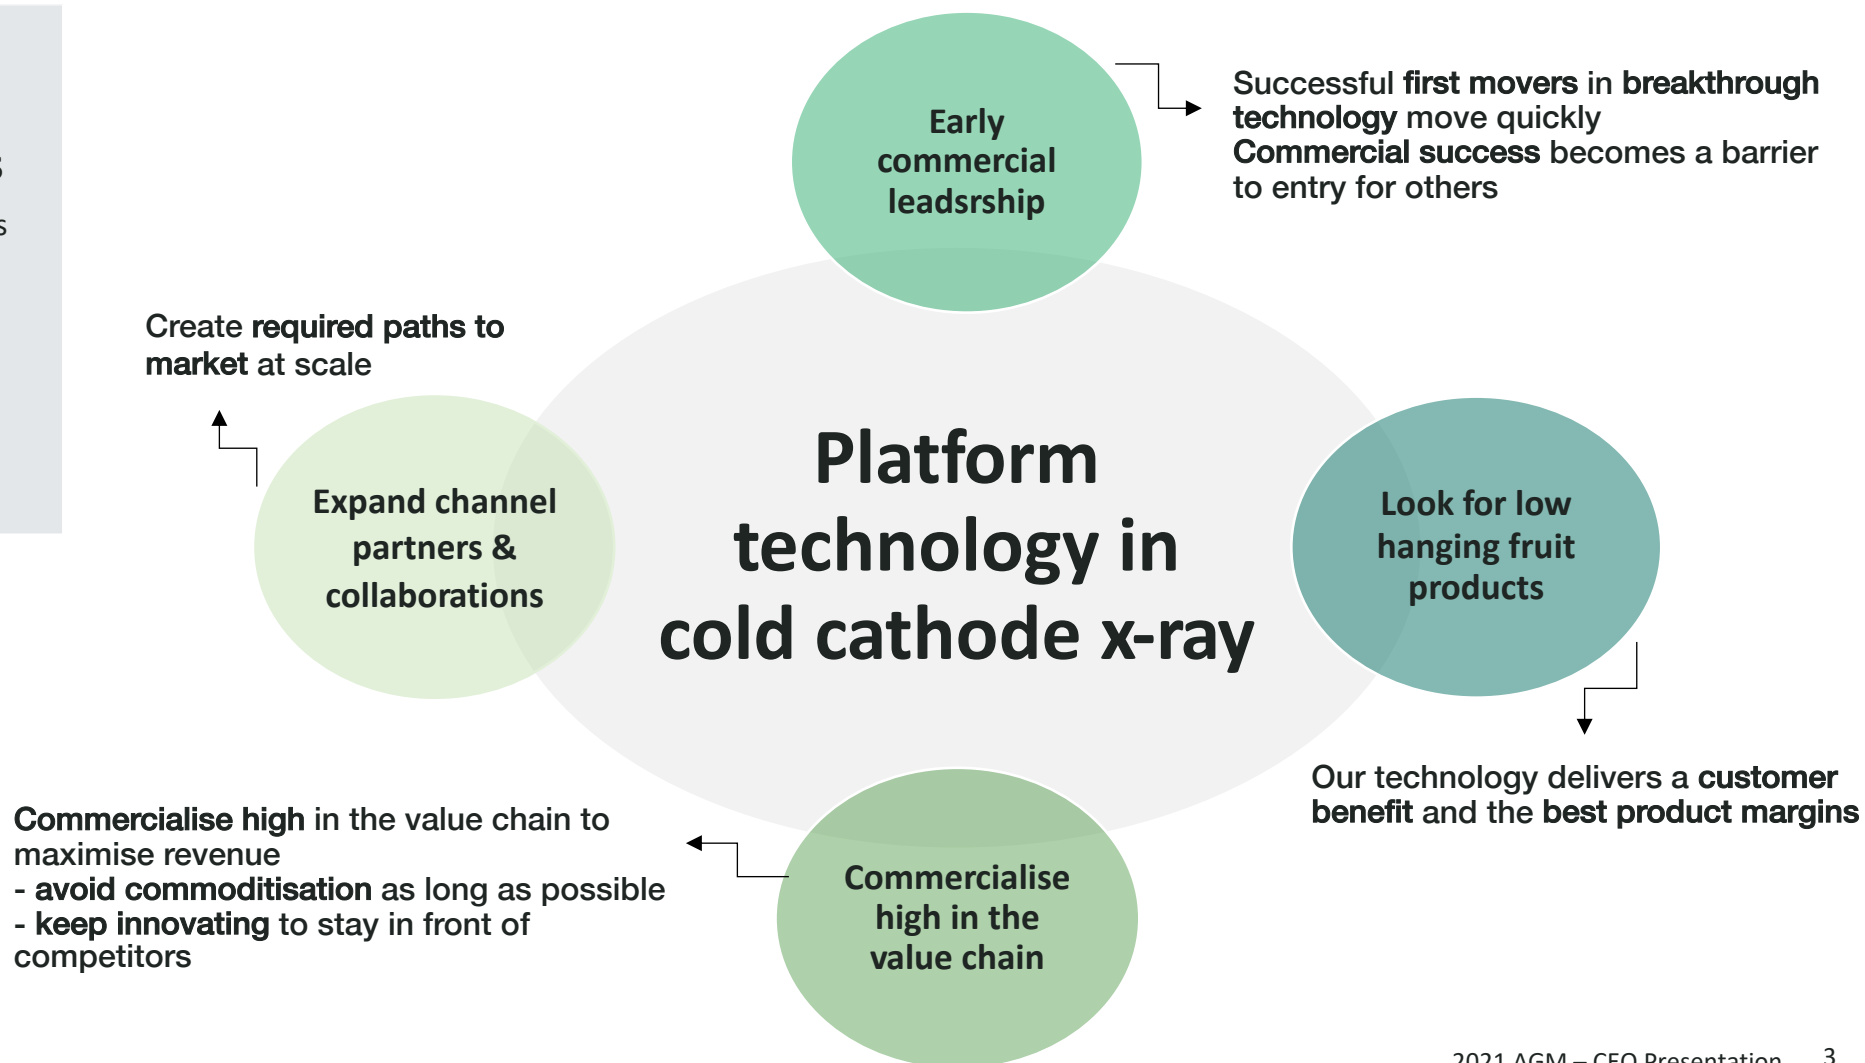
Early commercial leadsrship

Successful first movers in breakthrough technology move quickly
Commercial success becomes a barrier to entry for others

Create required paths to market at scale

Expand channel partners & collaborations

Platform technology in cold cathode x-ray

Look for low hanging fruit products

Our technology delivers a customer benefit and the best product margins

Commercialise high in the value chain to maximise revenue
- avoid commoditisation as long as possible
- keep innovating to stay in front of competitors

Commercialise high in the value chain

2021 AGM – CEO Presentation 3